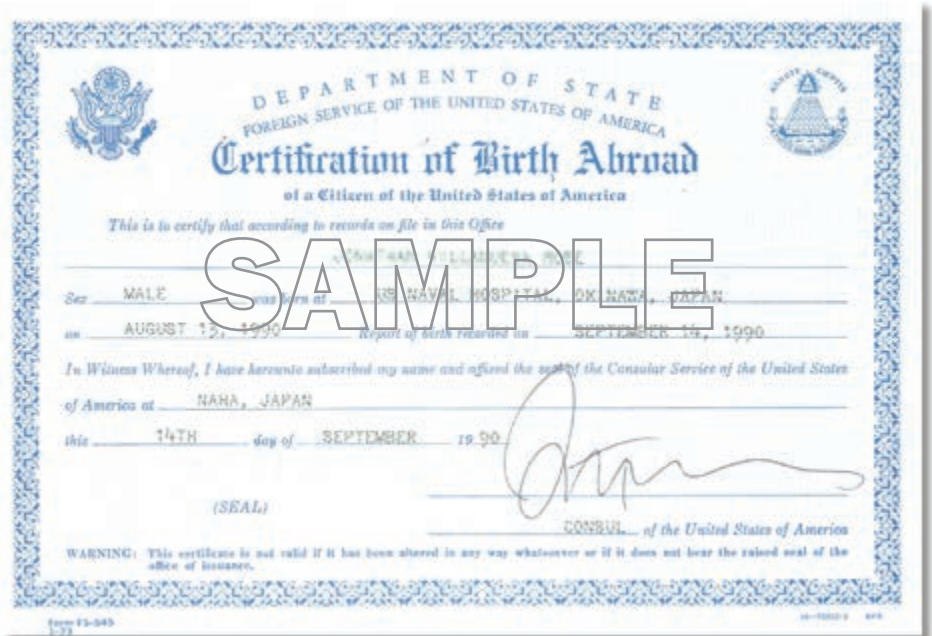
DEPARTMENT OF STATE
FOREIGN SERVICE OF THE UNITED STATES OF AMERICA

Certification of Birth Abroad

of a Citizen of the United States of America

This is to certify that according to records on file in this Office

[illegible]

SAMPLE

Sex MALE was born at US NAVAL HOSPITAL, OKINAWA, JAPAN

on AUGUST 15, 1990 Report of birth recorded on SEPTEMBER 14, 1990

In Witness Whereof, I have hereunto subscribed my name and affixed the seal of the Consular Service of the United States of America at NAHA, JAPAN

this 14TH day of SEPTEMBER 1990

(SEAL)

CONSUL of the United States of America

WARNING: This certificate is not valid if it has been altered in any way whatsoever or if it does not bear the raised seal of the office of issuance.

Form FS-545
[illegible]

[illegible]